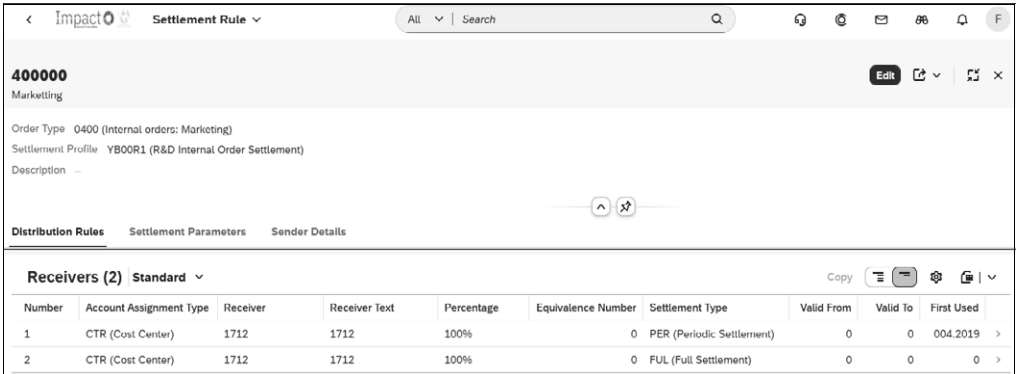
ImpactO Settlement Rule

All Search

F

400000
Marketing

Edit

Order Type 0400 (Internal orders: Marketing)
Settlement Profile YB00R1 (R&D Internal Order Settlement)
Description –

Distribution Rules Settlement Parameters Sender Details

Receivers (2) Standard

Copy

| Number | Account Assignment Type | Receiver | Receiver Text | Percentage | Equivalence Number | Settlement Type | Valid From | Valid To | First Used |
|---|---|---|---|---|---|---|---|---|---|
| 1 | CTR (Cost Center) | 1712 | 1712 | 100% | 0 | PER (Periodic Settlement) | 0 | 0 | 004.2019 |
| 2 | CTR (Cost Center) | 1712 | 1712 | 100% | 0 | FUL (Full Settlement) | 0 | 0 | 0 |